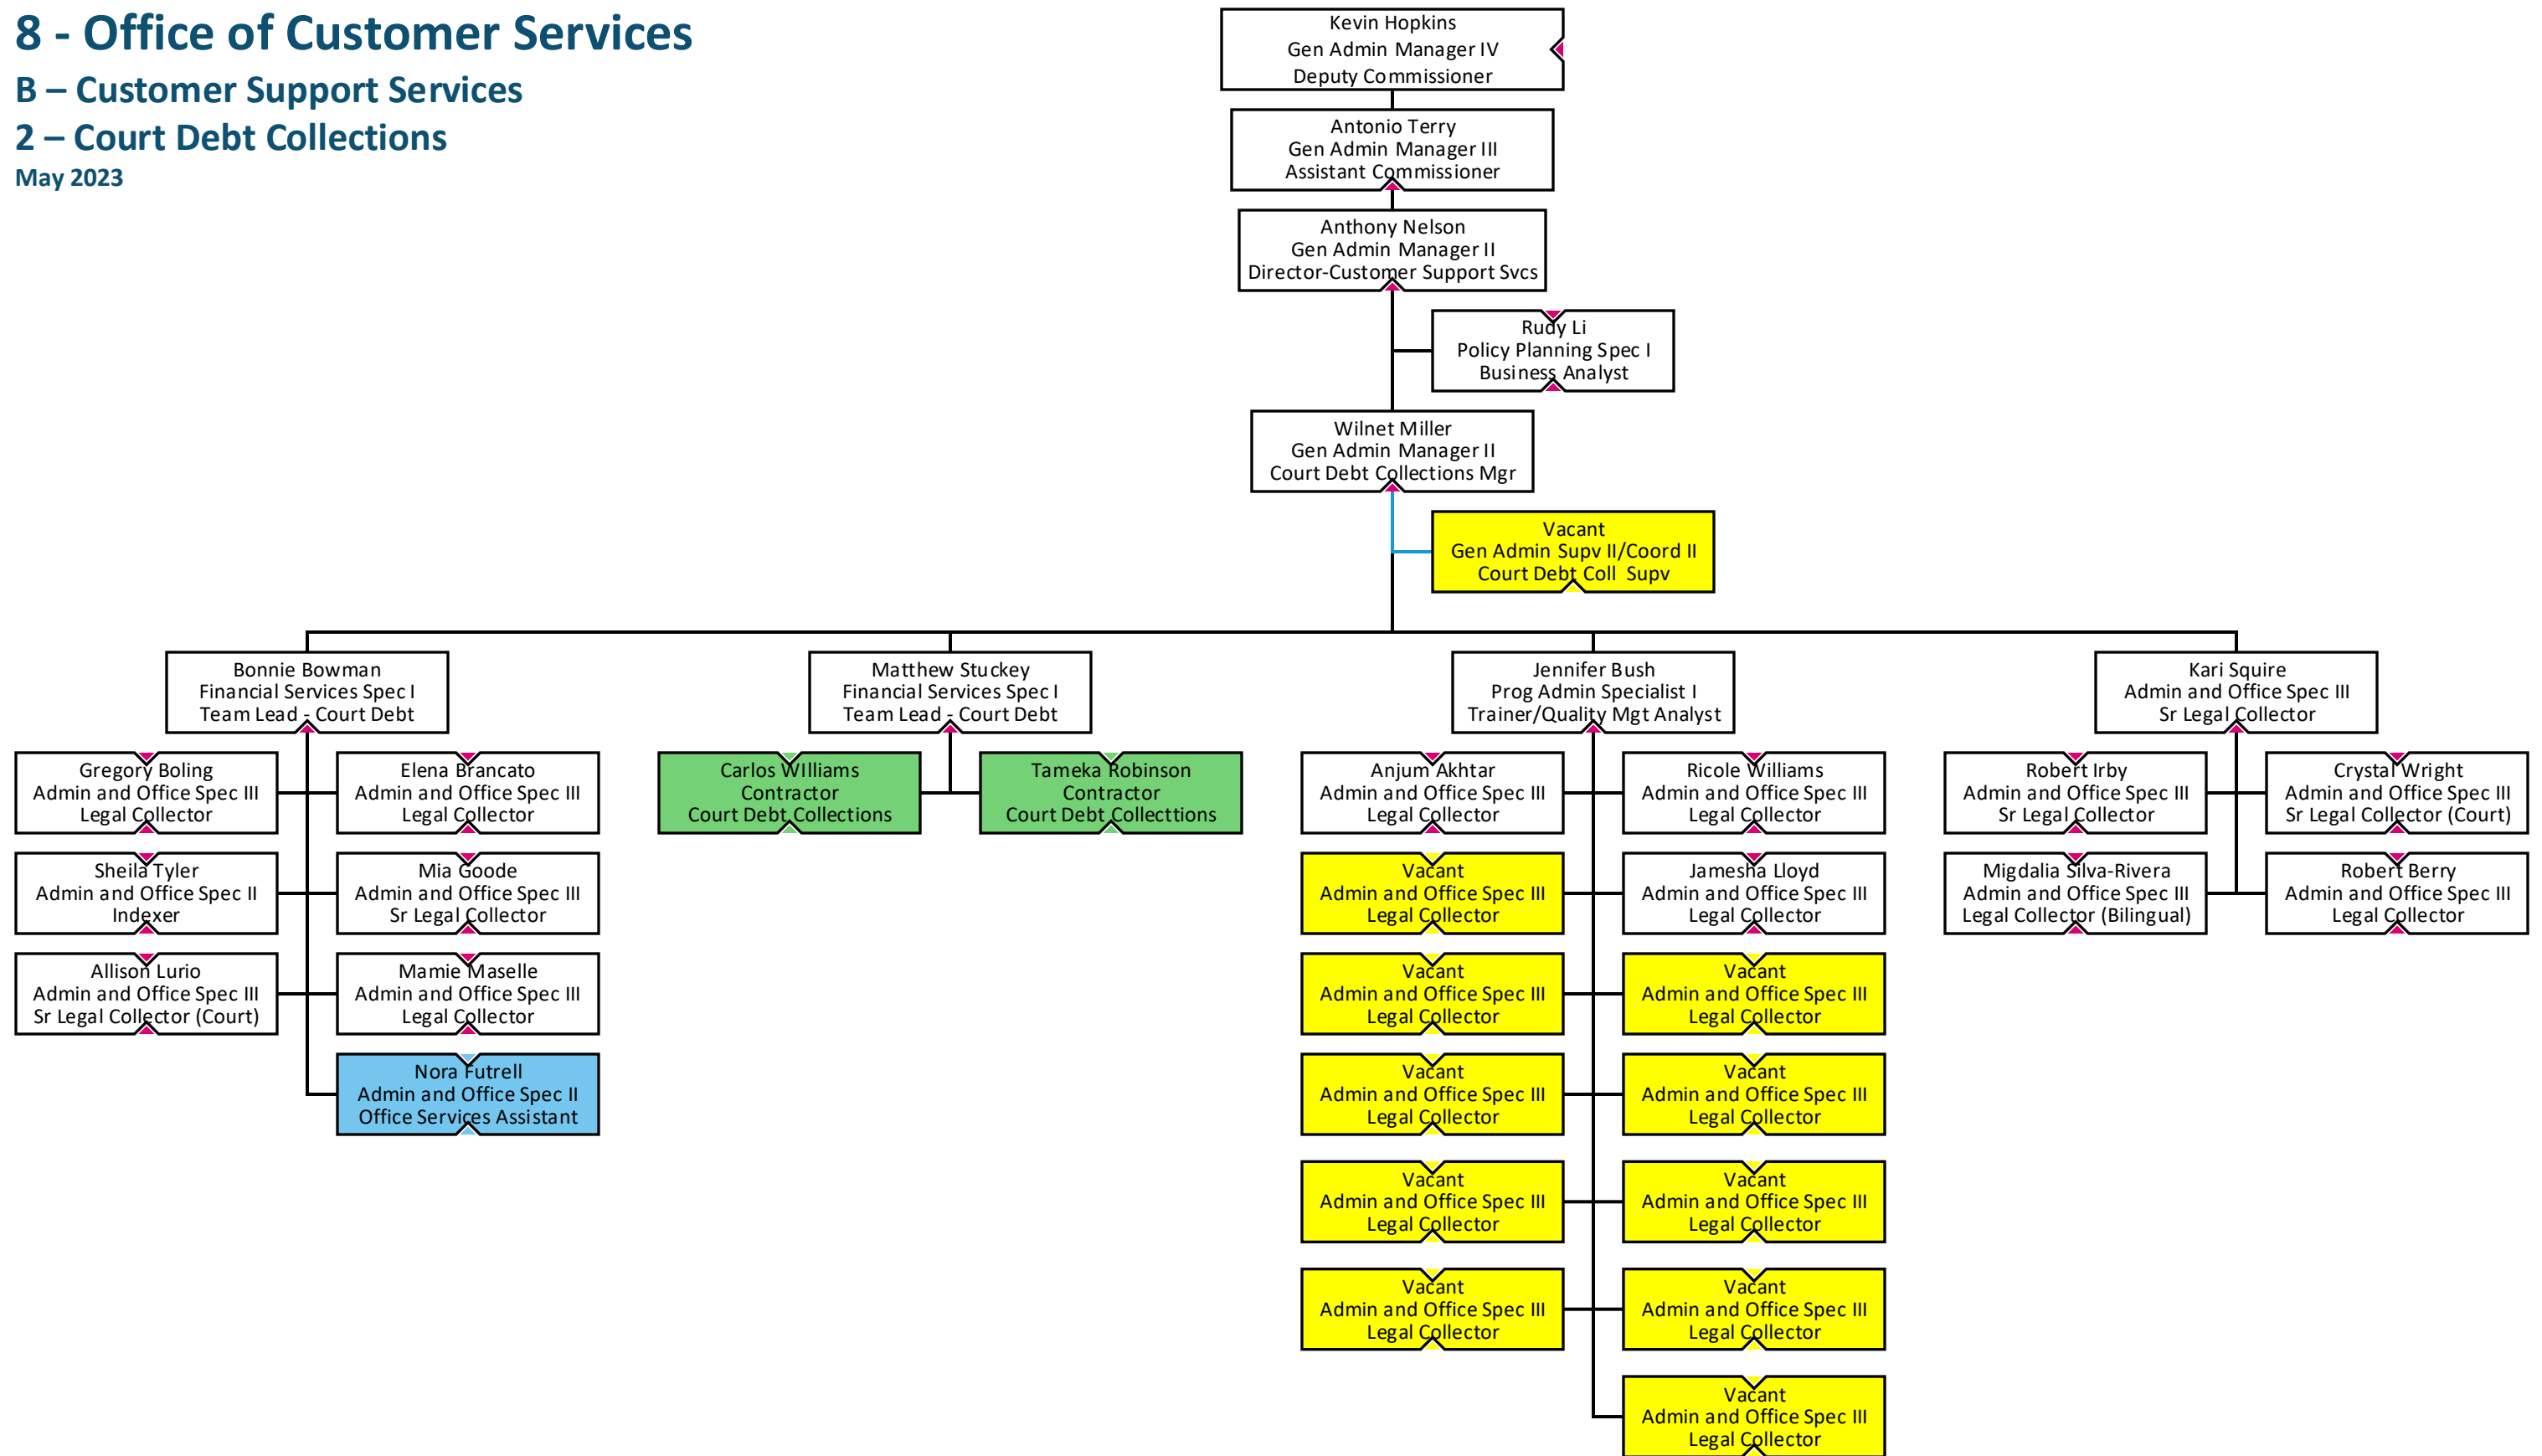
8 - Office of Customer Services
B – Customer Support Services
2 – Court Debt Collections
May 2023

Kevin Hopkins
Gen Admin Manager IV
Deputy Commissioner

Antonio Terry
Gen Admin Manager III
Assistant Commissioner

Anthony Nelson
Gen Admin Manager II
Director-Customer Support Svcs

Rudy Li
Policy Planning Spec I
Business Analyst

Wilnet Miller
Gen Admin Manager II
Court Debt Collections Mgr

Vacant
Gen Admin Supv II/Coord II
Court Debt Coll Supv

Bonnie Bowman
Financial Services Spec I
Team Lead - Court Debt

Matthew Stuckey
Financial Services Spec I
Team Lead - Court Debt

Jennifer Bush
Prog Admin Specialist I
Trainer/Quality Mgt Analyst

Kari Squire
Admin and Office Spec III
Sr Legal Collector

Gregory Boling
Admin and Office Spec III
Legal Collector

Elena Brancato
Admin and Office Spec III
Legal Collector

Sheila Tyler
Admin and Office Spec II
Indexer

Mia Goode
Admin and Office Spec III
Sr Legal Collector

Allison Lurio
Admin and Office Spec III
Sr Legal Collector (Court)

Mamie Maselle
Admin and Office Spec III
Legal Collector

Nora Futrell
Admin and Office Spec II
Office Services Assistant

Carlos WIlliams
Contractor
Court Debt Collections

Tameka Robinson
Contractor
Court Debt Collecttions

Anjum Akhtar
Admin and Office Spec III
Legal Collector

Ricole Williams
Admin and Office Spec III
Legal Collector

Vacant
Admin and Office Spec III
Legal Collector

Jamesha Lloyd
Admin and Office Spec III
Legal Collector

Vacant
Admin and Office Spec III
Legal Collector

Vacant
Admin and Office Spec III
Legal Collector

Vacant
Admin and Office Spec III
Legal Collector

Vacant
Admin and Office Spec III
Legal Collector

Vacant
Admin and Office Spec III
Legal Collector

Vacant
Admin and Office Spec III
Legal Collector

Vacant
Admin and Office Spec III
Legal Collector

Vacant
Admin and Office Spec III
Legal Collector

Vacant
Admin and Office Spec III
Legal Collector

Robert Irby
Admin and Office Spec III
Sr Legal Collector

Crystal Wright
Admin and Office Spec III
Sr Legal Collector (Court)

Migdalia Silva-Rivera
Admin and Office Spec III
Legal Collector (Bilingual)

Robert Berry
Admin and Office Spec III
Legal Collector